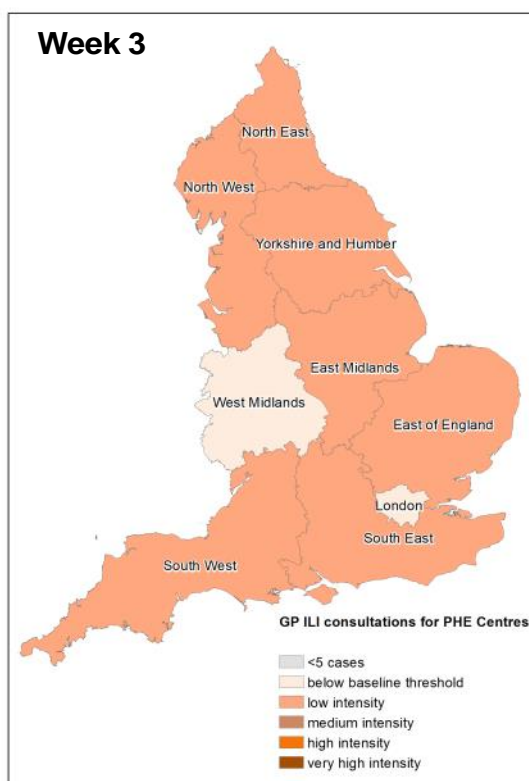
Week 3

North East

North West

Yorkshire and Humber

East Midlands

West Midlands

East of England

London

South East

South West

GP ILI consultations for PHE Centres

<5 cases
below baseline threshold
low intensity
medium intensity
high intensity
very high intensity